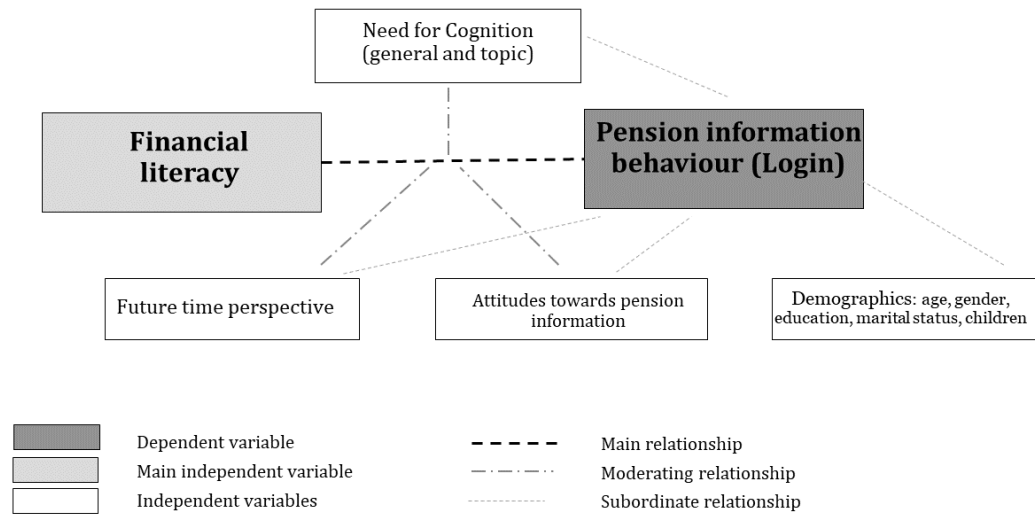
Need for Cognition (general and topic)

Financial literacy

Pension information behaviour (Login)

Future time perspective

Attitudes towards pension information

Demographics: age, gender, education, marital status, children

Dependent variable
Main independent variable
Independent variables

Main relationship
Moderating relationship
Subordinate relationship